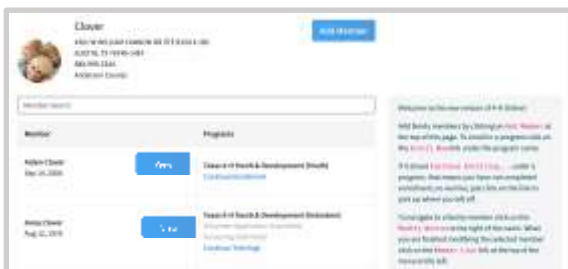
Clover

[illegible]
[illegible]
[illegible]
Anderson County

Add Member

Member search

Member

Projects

Adam Clover
Dec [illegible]

Open

Texas 4-H Youth Development (Youth)
Continue Enrollment

Anna Clover
Aug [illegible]

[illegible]

Texas 4-H Youth Development (Volunteer)
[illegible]
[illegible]
Continue Training

Welcome to the new version of 4-H Online!

Add family members by clicking on Add Member at the top of this page. To enroll in a program click on the Enroll Member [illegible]

If it shows Continue Enrollment under a program, that means you have not completed enrollment, no worries, just click on the link to pick up where you left off.

To navigate to a family member click on the Member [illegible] to the right of the name. When you are finished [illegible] the selected member click on the Member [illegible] link at the top of the menu to the left.